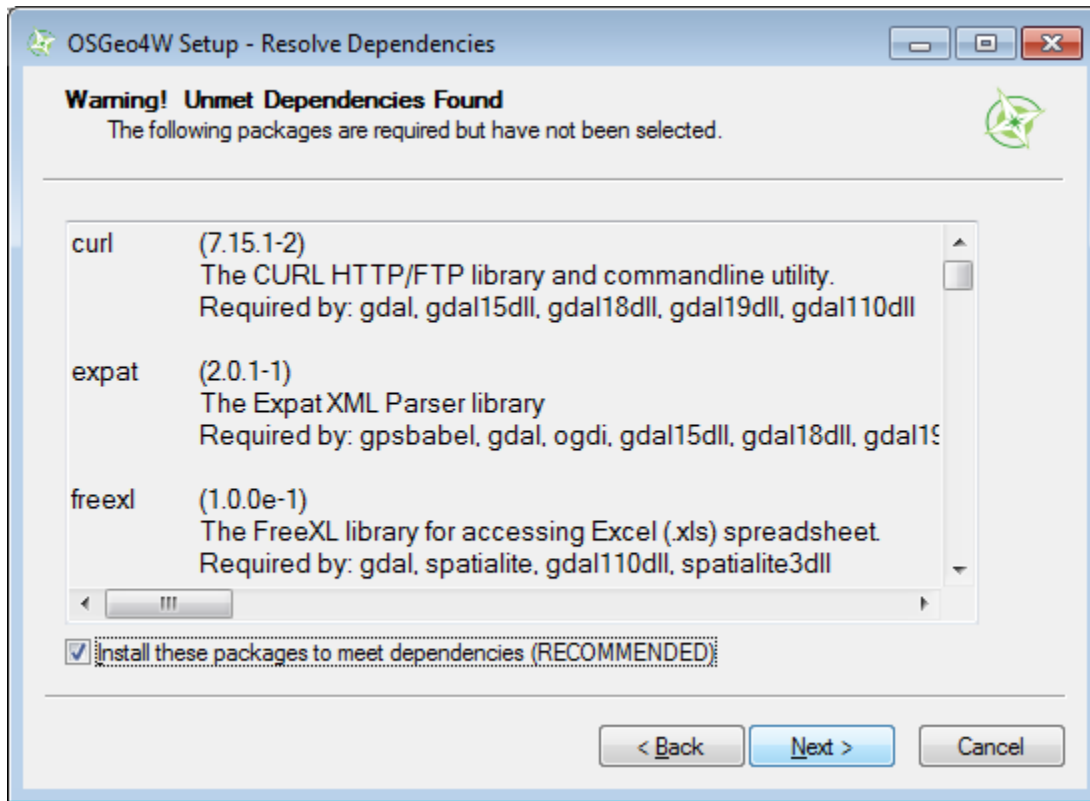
OSGeo4W Setup - Resolve Dependencies

Warning! Unmet Dependencies Found
The following packages are required but have not been selected.

curl (7.15.1-2)
The CURL HTTP/FTP library and commandline utility.
Required by: gdal, gdal15dll, gdal18dll, gdal19dll, gdal110dll

expat (2.0.1-1)
The Expat XML Parser library
Required by: gpsbabel, gdal, ogdi, gdal15dll, gdal18dll, gdal1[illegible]

freexl (1.0.0e-1)
The FreeXL library for accessing Excel (.xls) spreadsheet.
Required by: gdal, spatialite, gdal110dll, spatialite3dll

Install these packages to meet dependencies (RECOMMENDED)

< Back Next > Cancel